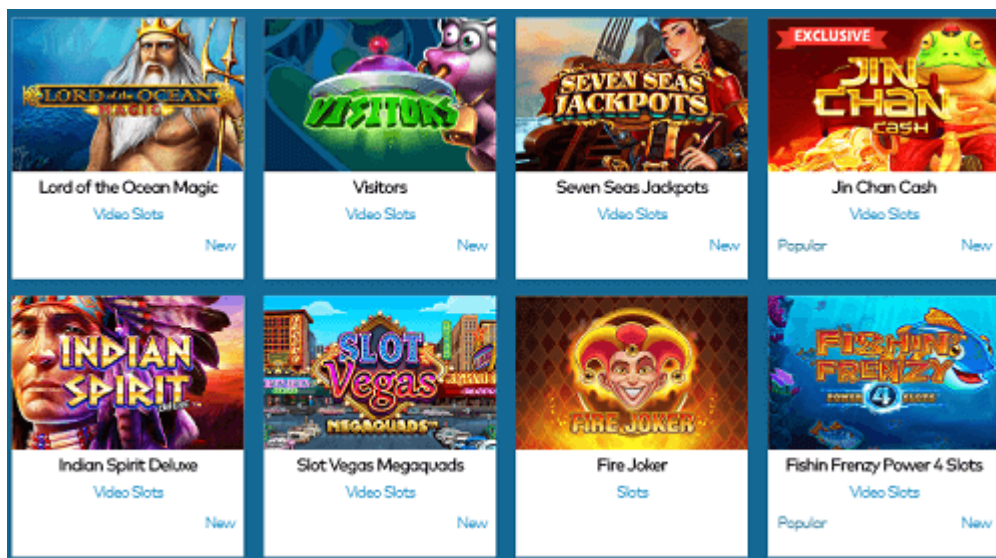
LORD of the OCEAN MAGIC

Lord of the Ocean Magic
Video Slots
New

VISITORS

Visitors
Video Slots
New

SEVEN SEAS JACKPOTS

Seven Seas Jackpots
Video Slots
New

EXCLUSIVE
JIN CHAN CASH

Jin Chan Cash
Video Slots
Popular
New

INDIAN SPIRIT

Indian Spirit Deluxe
Video Slots
New

SLOT Vegas MEGAQUADS

Slot Vegas Megaquads
Video Slots
New

FIRE JOKER

Fire Joker
Slots

FISHIN FRENZY POWER 4 SLOTS

Fishin Frenzy Power 4 Slots
Video Slots
Popular
New